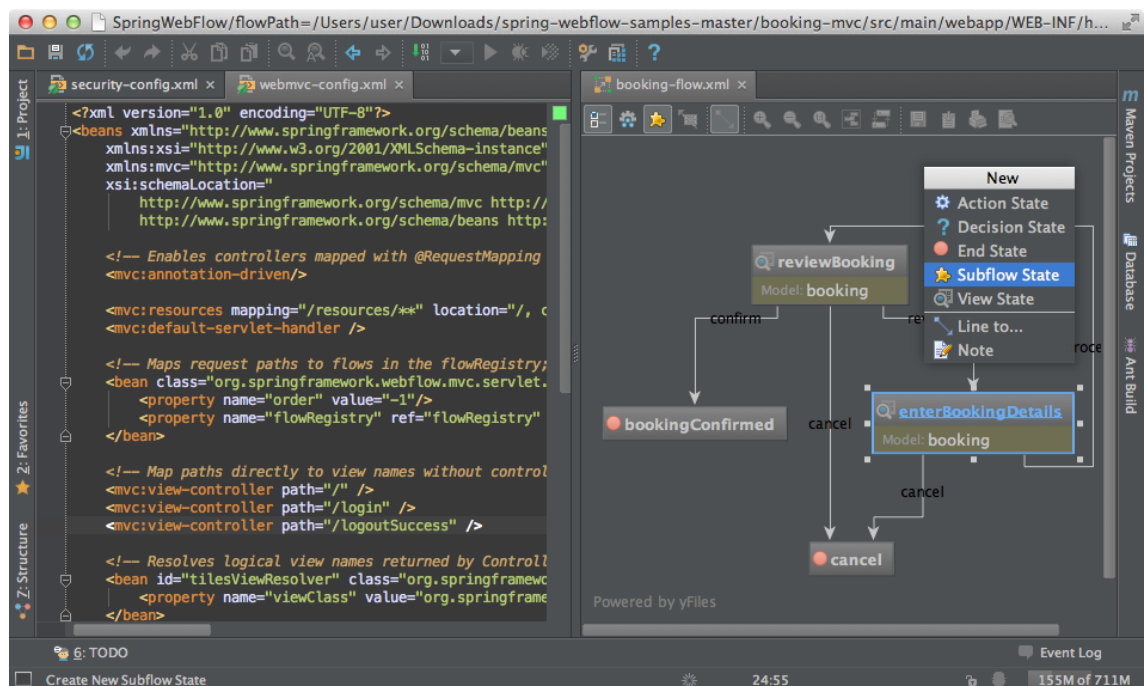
SpringWebFlow/flowPath=/Users/user/Downloads/spring-webflow-samples-master/booking-mvc/src/main/webapp/WEB-INF/h...

1: Project
2: Favorites
7: Structure

security-config.xml × webmvc-config.xml ×

<?xml version="1.0" encoding="UTF-8"?>
<beans xmlns="http://www.springframework.org/schema/beans
xmlns:xsi="http://www.w3.org/2001/XMLSchema-instance"
xmlns:mvc="http://www.springframework.org/schema/mvc"
xsi:schemaLocation="
http://www.springframework.org/schema/mvc http://
http://www.springframework.org/schema/beans http:

<!-- Enables controllers mapped with @RequestMapping
<mvc:annotation-driven/>

<mvc:resources mapping="/resources/**" location="/, c
<mvc:default-servlet-handler />

<!-- Maps request paths to flows in the flowRegistry;
<bean class="org.springframework.webflow.mvc.servlet.
<property name="order" value="-1"/>
<property name="flowRegistry" ref="flowRegistry"
</bean>

<!-- Map paths directly to view names without control
<mvc:view-controller path="/" />
<mvc:view-controller path="/login" />
<mvc:view-controller path="/logoutSuccess" />

<!-- Resolves logical view names returned by Controll
<bean id="tilesViewResolver" class="org.springframewo
<property name="viewClass" value="org.springframe
</bean>

booking-flow.xml ×

New
Action State
Decision State
End State
Subflow State
View State
Line to...
Note

reviewBooking
Model: booking
confirm
rev
roce
bookingConfirmed
cancel
enterBookingDetails
Model: booking
cancel
cancel

Powered by yFiles

Maven Projects
Database
Ant Build

6: TODO
Event Log
Create New Subflow State
24:55
155M of 711M